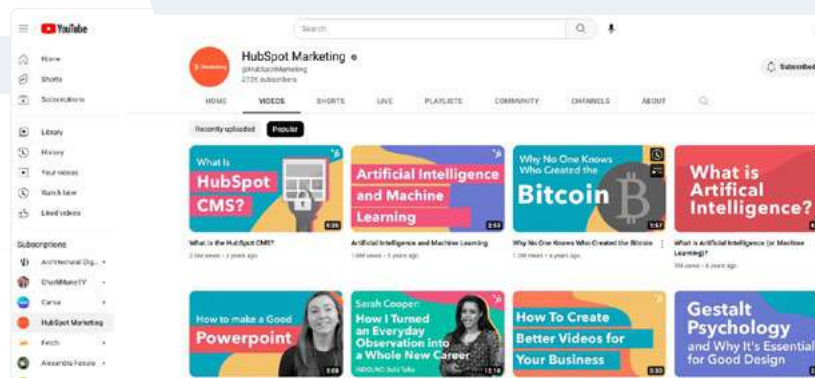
YouTube

Search

Home
Shorts
Subscriptions

Library
History
Your videos
Watch later
Liked videos

Subscriptions
Architectural Dig...
ChefMunoTV
Canva
HubSpot Marketing
Fetch
Alexandra Fasulo

HubSpot Marketing
@HubSpotMarketing
272K subscribers

Subscribed

HOME VIDEOS SHORTS LIVE PLAYLISTS COMMUNITY CHANNELS ABOUT

Recently uploaded Popular

What Is HubSpot CMS?
6:29
What is the HubSpot CMS?
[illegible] views • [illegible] years ago

Artificial Intelligence and Machine Learning
2:53
Artificial Intelligence and Machine Learning
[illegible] views • 5 years ago

Why No One Knows Who Created the Bitcoin
1:57
Why No One Knows Who Created the Bitcoin
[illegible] views • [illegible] years ago

What is Artifical Intelligence?
What is Artificial Intelligence (or Machine Learning)?
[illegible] views • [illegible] years ago

How to make a Good Powerpoint
3:08

Sarah Cooper: How I Turned an Everyday Observation into a Whole New Career
INBOUND Bold Talks
12:16

How To Create Better Videos for Your Business
3:30

Gestalt Psychology and Why It's Essential for Good Design